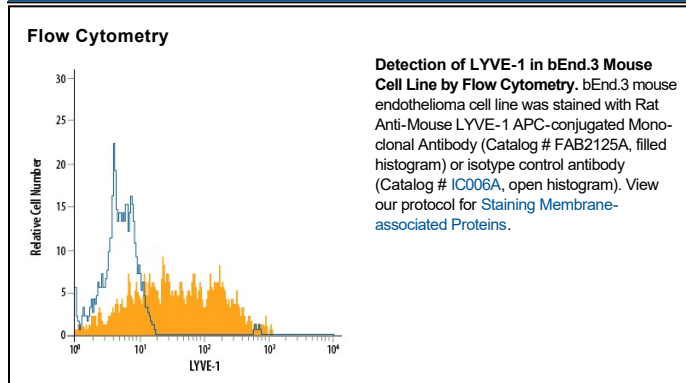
Flow Cytometry

Relative Cell Number

30
25
20
15
10
5
0

$10^0$ $10^1$ $10^2$ $10^3$ $10^4$
LYVE-1

**Detection of LYVE-1 in bEnd.3 Mouse Cell Line by Flow Cytometry.** bEnd.3 mouse endothelioma cell line was stained with Rat Anti-Mouse LYVE-1 APC-conjugated Monoclonal Antibody (Catalog # FAB2125A, filled histogram) or isotype control antibody (Catalog # IC006A, open histogram). View our protocol for Staining Membrane-associated Proteins.